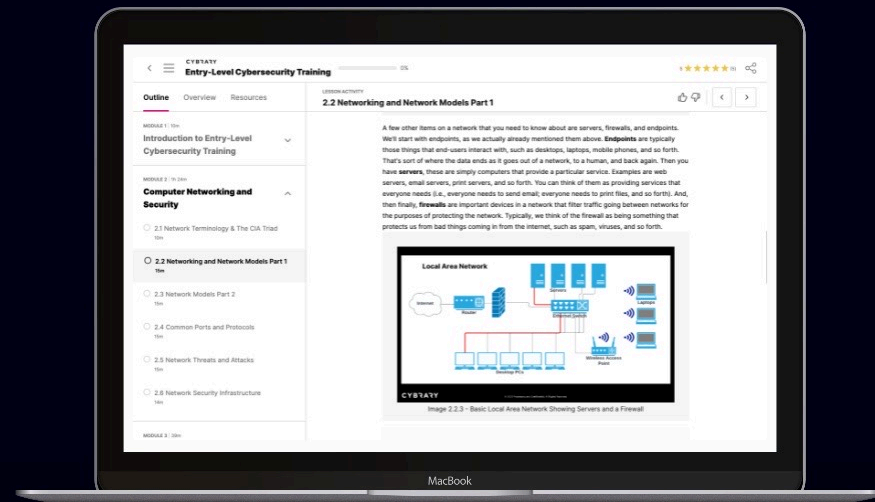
CYBRARY
Entry-Level Cybersecurity Training
0%

Outline Overview Resources

MODULE 1 | 10m
Introduction to Entry-Level Cybersecurity Training

MODULE 2 | 1h 24m
Computer Networking and Security

2.1 Network Terminology & The CIA Triad
10m

2.2 Networking and Network Models Part 1
15m

2.3 Network Models Part 2
15m

2.4 Common Ports and Protocols
15m

2.5 Network Threats and Attacks
15m

2.6 Network Security Infrastructure
14m

MODULE 3 | 30m

LESSON ACTIVITY
2.2 Networking and Network Models Part 1

A few other items on a network that you need to know about are servers, firewalls, and endpoints. We'll start with endpoints, as we actually already mentioned them above. **Endpoints** are typically those things that end-users interact with, such as desktops, laptops, mobile phones, and so forth. That's sort of where the data ends as it goes out of a network, to a human, and back again. Then you have **servers**, these are simply computers that provide a particular service. Examples are web servers, email servers, print servers, and so forth. You can think of them as providing services that everyone needs (i.e., everyone needs to send email; everyone needs to print files, and so forth). And, then finally, **firewalls** are important devices in a network that filter traffic going between networks for the purposes of protecting the network. Typically, we think of the firewall as being something that protects us from bad things coming in from the internet, such as spam, viruses, and so forth.

Local Area Network
Internet
Router
Servers
Ethernet Switch
Laptops
Wireless Access Point
Desktop PCs
CYBRARY
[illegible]

Image 2.2.3 - Basic Local Area Network Showing Servers and a Firewall

MacBook